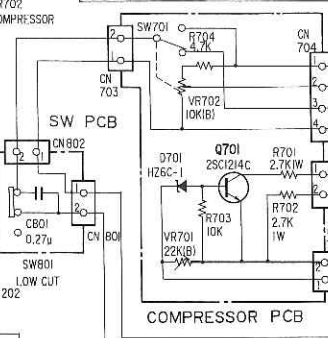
702
OMPRESSOR
SW701
R704
4.7K
CN
704
2
1
CN
703
VR702
10K(B)
1
2
3
4
SW PCB
CN802
2
1
D701
HZ6C-1
Q701
2SC1214C
R701
2.7K1W
R702
2.7K
1W
R703
10K
VR701
22K(B)
2
1
CB01
0.27u
CN 801
1
2
SW801
LOW CUT
202
2
1
COMPRESSOR PCB